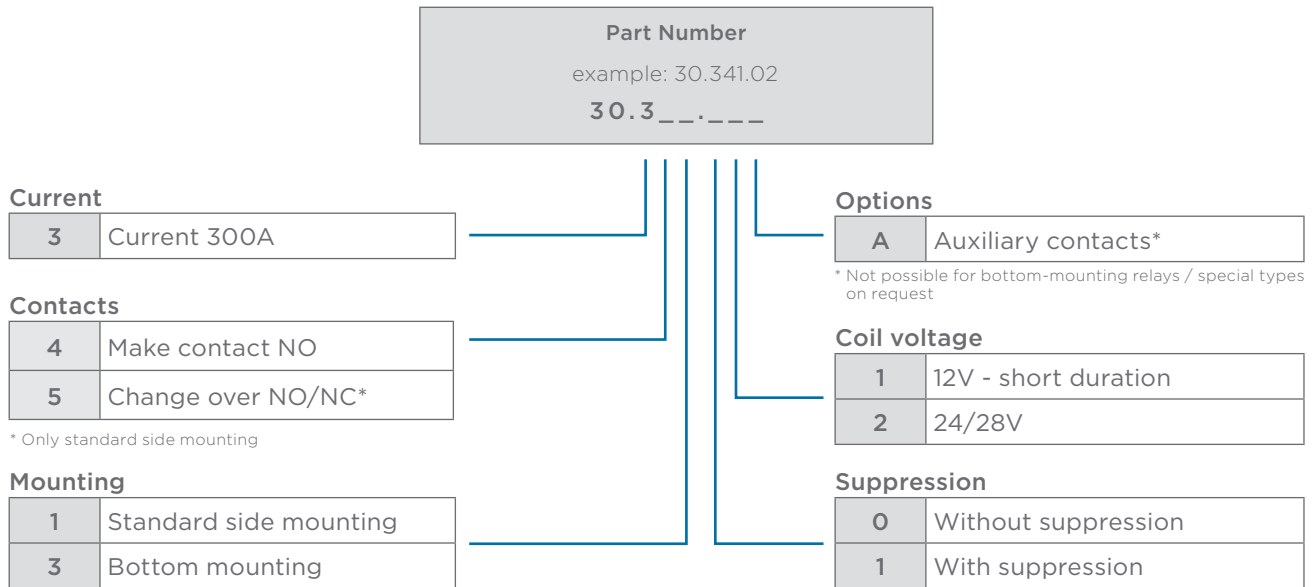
Part Number

example: 30.341.02

30.3__.___

Current

| 3 | Current 300A |
|---|---|

Contacts

| 4 | Make contact NO |
|---|---|
| 5 | Change over NO/NC* |

* Only standard side mounting

Mounting

| 1 | Standard side mounting |
|---|---|
| 3 | Bottom mounting |

Options

| A | Auxiliary contacts* |
|---|---|

* Not possible for bottom-mounting relays / special types on request

Coil voltage

| 1 | 12V - short duration |
|---|---|
| 2 | 24/28V |

Suppression

| 0 | Without suppression |
|---|---|
| 1 | With suppression |